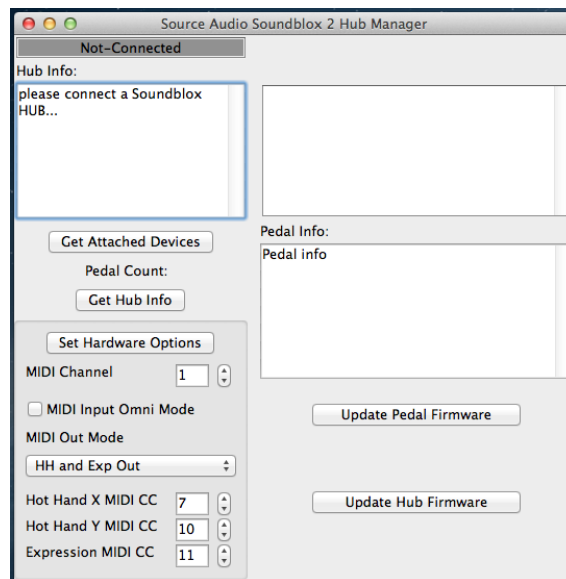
Source Audio Soundblox 2 Hub Manager

Not-Connected

Hub Info:

please connect a Soundblox HUB...

Get Attached Devices

Pedal Count:

Get Hub Info

Set Hardware Options

MIDI Channel 1

MIDI Input Omni Mode

MIDI Out Mode

HH and Exp Out

Hot Hand X MIDI CC 7

Hot Hand Y MIDI CC 10

Expression MIDI CC 11

Pedal Info:

Pedal info

Update Pedal Firmware

Update Hub Firmware